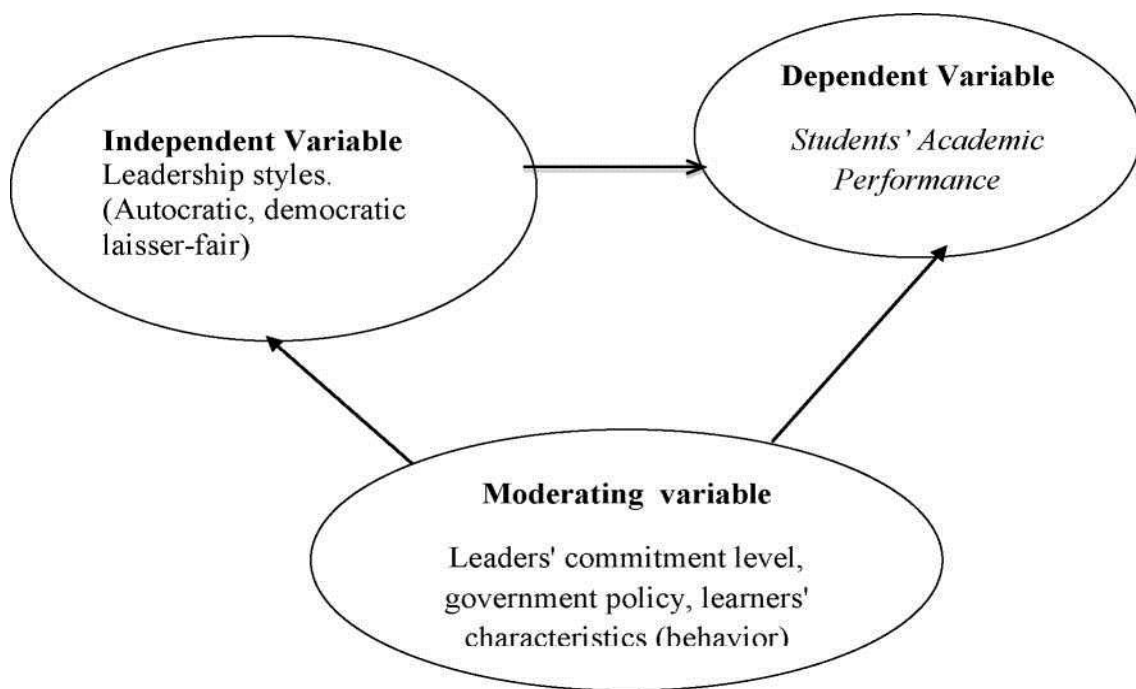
Independent Variable
Leadership styles.
(Autocratic, democratic laisser-fair)

Dependent Variable
*Students' Academic Performance*

Moderating variable
Leaders' commitment level, government policy, learners' characteristics (behavior)